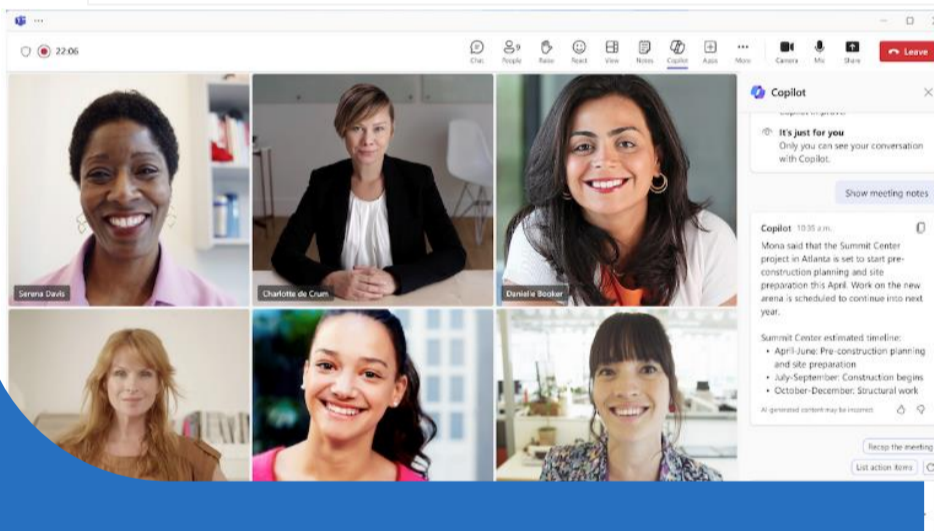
22:06

Chat People Raise React View Notes Copilot Apps More Camera Mic Share Leave

Serena Davis
Charlotte de Crum
Danielle Booker

Copilot

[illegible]

It's just for you
Only you can see your conversation with Copilot.

Show meeting notes

Copilot 10:35 a.m.

Mona said that the Summit Center project in Atlanta is set to start pre-construction planning and site preparation this April. Work on the new arena is scheduled to continue into next year.

Summit Center estimated timeline:
• April-June: Pre-construction planning and site preparation
• July-September: Construction begins
• October-December: Structural work

AI generated content may be incorrect

Recap the meeting
List action items